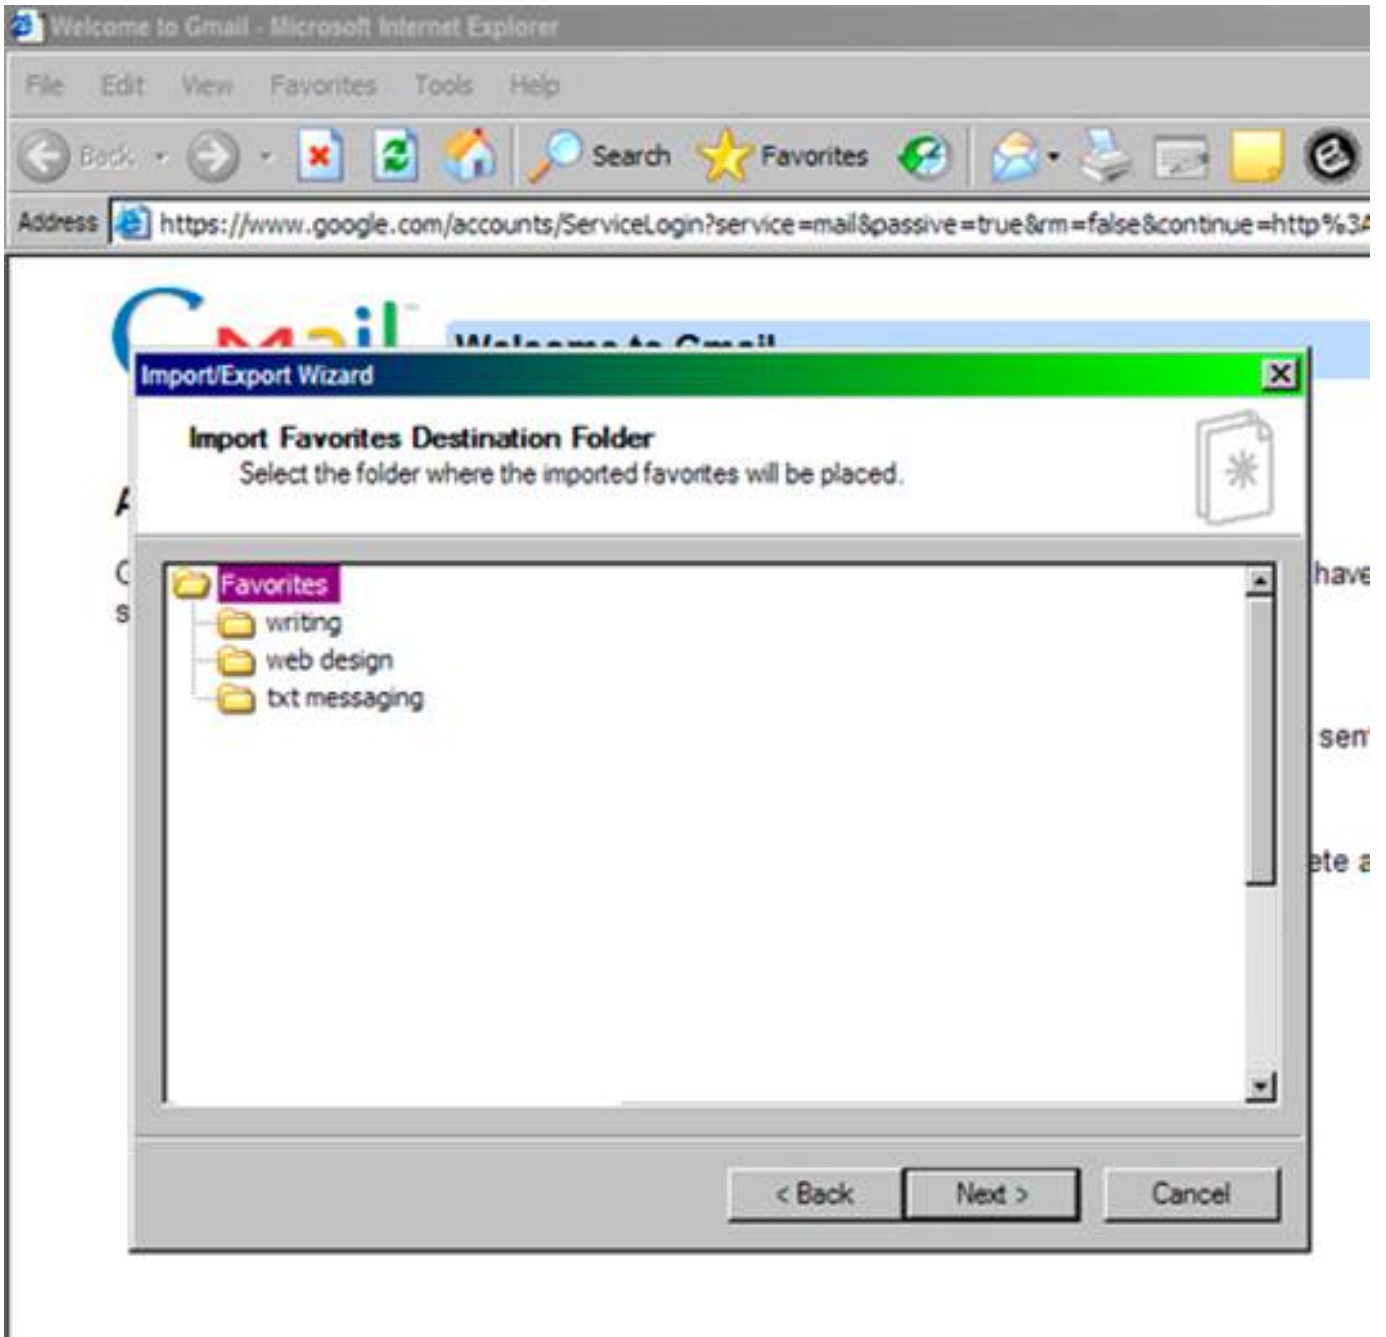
Welcome to Gmail - Microsoft Internet Explorer

File Edit View Favorites Tools Help

Back Search Favorites

Address https://www.google.com/accounts/ServiceLogin?service=mail&passive=true&rm=false&continue=http%3A

Gmail

Welcome to Gmail

Import/Export Wizard

Import Favorites Destination Folder
Select the folder where the imported favorites will be placed.

Favorites
writing
web design
txt messaging

have

sen

ete a

< Back Next > Cancel